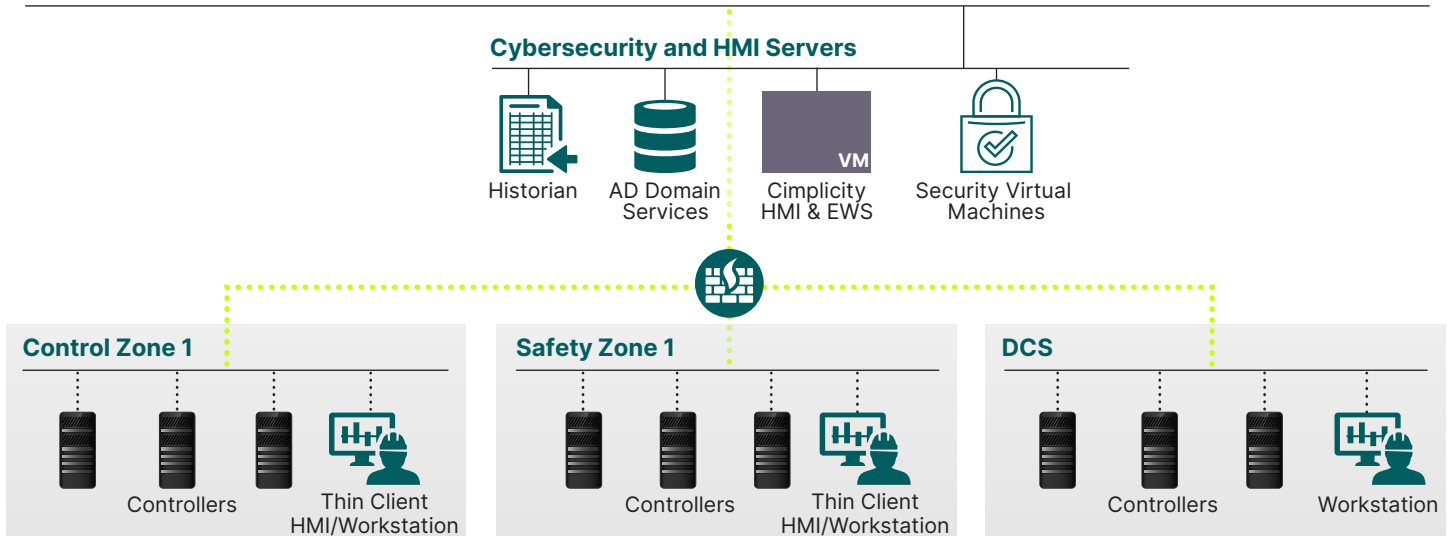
Cybersecurity and HMI Servers

Historian

AD Domain Services

VM

Cimplicity HMI & EWS

Security Virtual Machines

Control Zone 1

Controllers

Thin Client HMI/Workstation

Safety Zone 1

Controllers

Thin Client HMI/Workstation

DCS

Controllers

Workstation